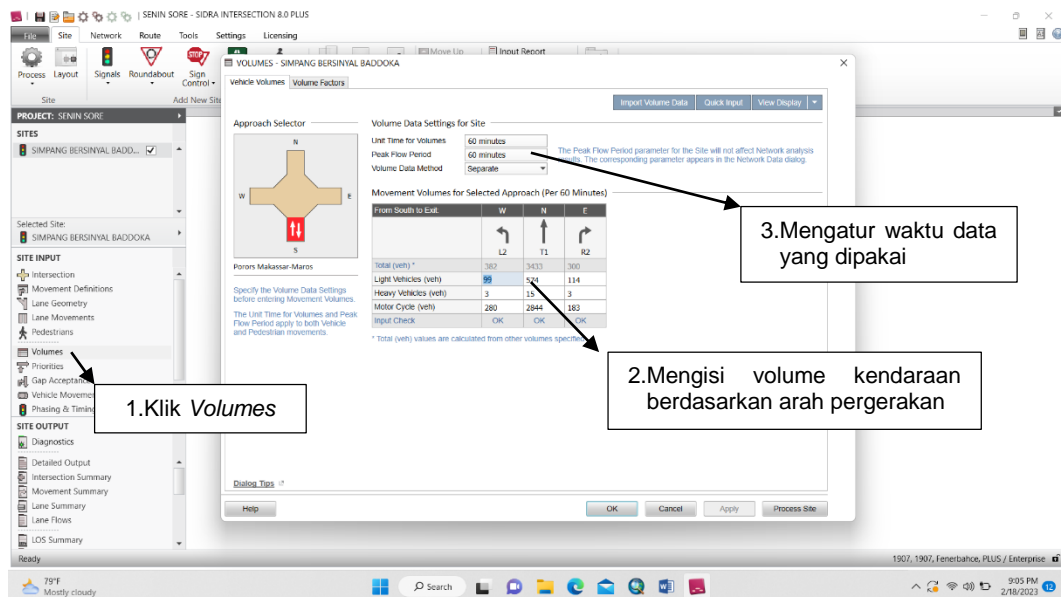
SENIN SORE - SIDRA INTERSECTION 8.0 PLUS

File Site Network Route Tools Settings Licensing

Process Layout Signals Roundabout Sign Control

Site Add New Site

Move Up Input Report

PROJECT: SENIN SORE

SITES

SIMPANG BERSINYAL BADD...

Selected Site:
SIMPANG BERSINYAL BADDOKA

SITE INPUT
Intersection
Movement Definitions
Lane Geometry
Lane Movements
Pedestrians
Volumes
Priorities
Gap Acceptance
Vehicle Movement
Phasing & Timing

SITE OUTPUT
Diagnostics
Detailed Output
Intersection Summary
Movement Summary
Lane Summary
Lane Flows
LOS Summary

Ready

VOLUMES - SIMPANG BERSINYAL BADOOKA

Vehicle Volumes Volume Factors

Import Volume Data Quick Input View Display

Approach Selector

N
W E
S

Porors Makassar-Maros

Specify the Volume Data Settings before entering Movement Volumes.

The Unit Time for Volumes and Peak Flow Period apply to both Vehicle and Pedestrian movements.

Volume Data Settings for Site
Unit Time for Volumes 60 minutes
Peak Flow Period 60 minutes
Volume Data Method Separate

The Peak Flow Period parameter for the Site will not affect Network analysis results. The corresponding parameter appears in the Network Data dialog.

Movement Volumes for Selected Approach (Per 60 Minutes)

| From South to Exit: | W | N | E |
|---|---|---|---|
| | L2 | T1 | R2 |
| Total (veh) * | 382 | 3433 | 300 |
| Light Vehicles (veh) | 99 | 574 | 114 |
| Heavy Vehicles (veh) | 3 | 15 | 3 |
| Motor Cycle (veh) | 280 | 2844 | 183 |
| Input Check | OK | OK | OK |

* Total (veh) values are calculated from other volumes specified.

Dialog Tips

Help OK Cancel Apply Process Site

3.Mengatur waktu data yang dipakai

2.Mengisi volume kendaraan berdasarkan arah pergerakan

1.Klik Volumes

1907, 1907, Fenerbahce, PLUS / Enterprise

79°F
Mostly cloudy

Search

9:05 PM
2/18/2023